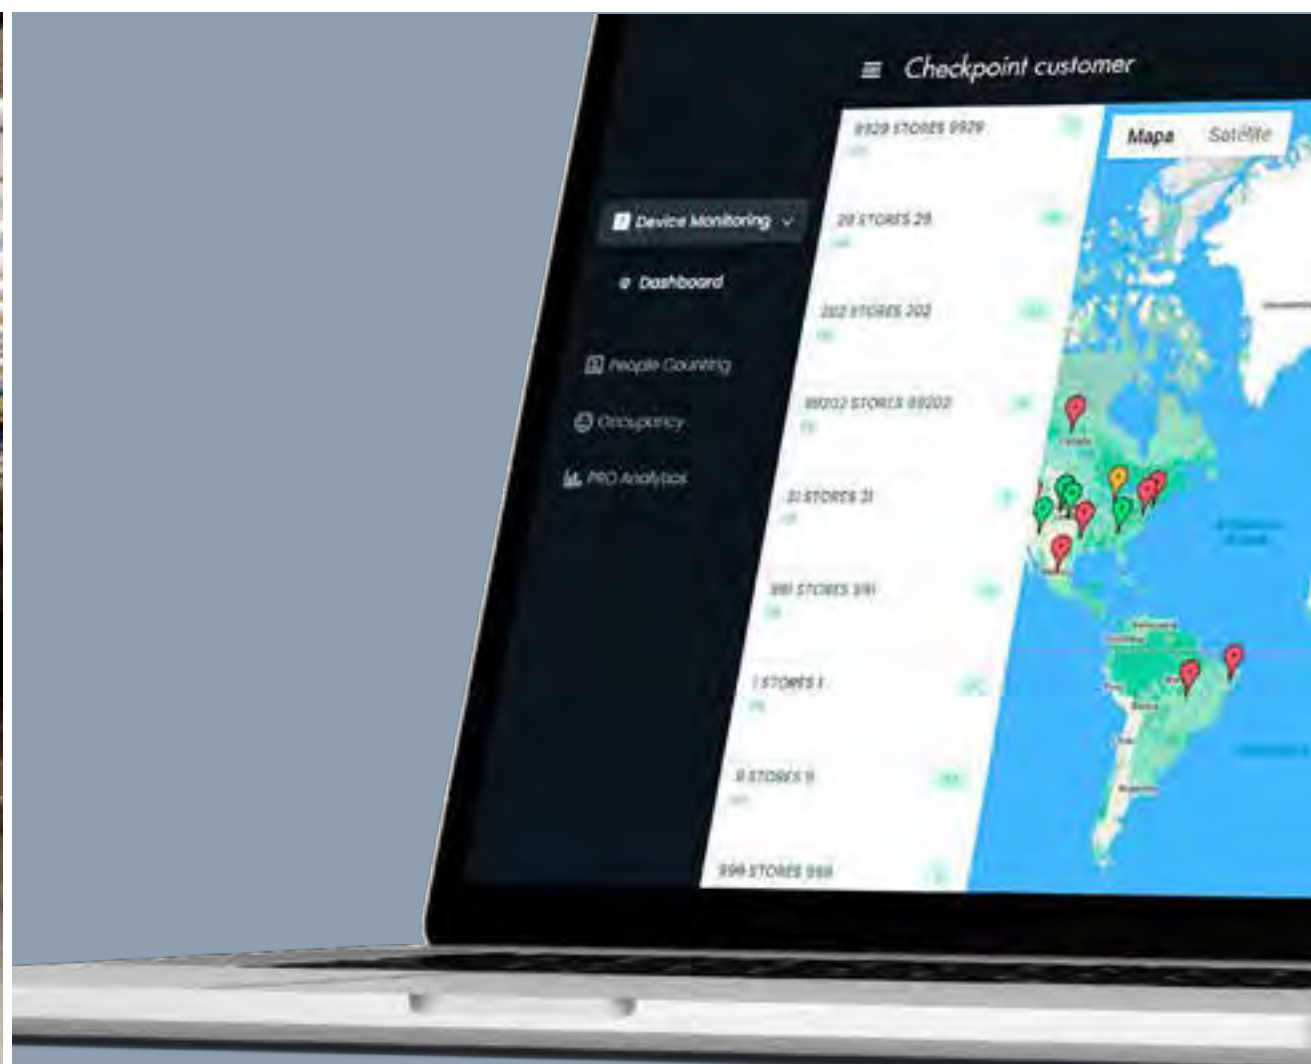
Checkpoint customer

Device Monitoring

Dashboard

People Counting

Occupancy

PRO Analytics

9929 STORES 9929

29 STORES 29

202 STORES 202

89202 STORES 89202

31 STORES 31

391 STORES 391

1 STORES 1

9 STORES 9

998 STORES 998

Mapa

Satélite